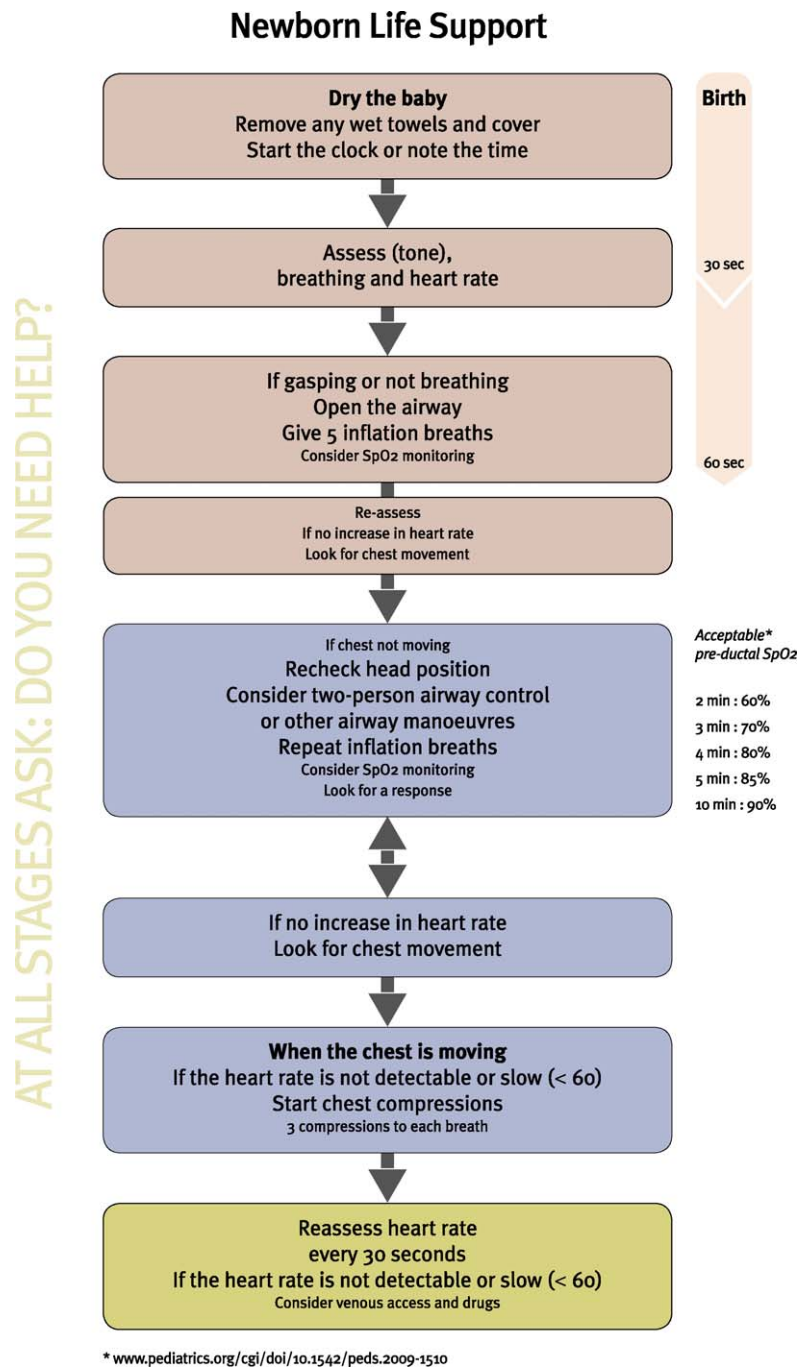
Newborn Life Support

Birth

30 sec

60 sec

AT ALL STAGES ASK: DO YOU NEED HELP?

Dry the baby
Remove any wet towels and cover
Start the clock or note the time

Assess (tone),
breathing and heart rate

If gasping or not breathing
Open the airway
Give 5 inflation breaths
Consider SpO2 monitoring

Re-assess
If no increase in heart rate
Look for chest movement

If chest not moving
Recheck head position
Consider two-person airway control
or other airway manoeuvres
Repeat inflation breaths
Consider SpO2 monitoring
Look for a response

Acceptable*
pre-ductal SpO2

2 min : 60%
3 min : 70%
4 min : 80%
5 min : 85%
10 min : 90%

If no increase in heart rate
Look for chest movement

When the chest is moving
If the heart rate is not detectable or slow (< 60)
Start chest compressions
3 compressions to each breath

Reassess heart rate
every 30 seconds
If the heart rate is not detectable or slow (< 60)
Consider venous access and drugs

* www.pediatrics.org/cgi/doi/10.1542/peds.2009-1510